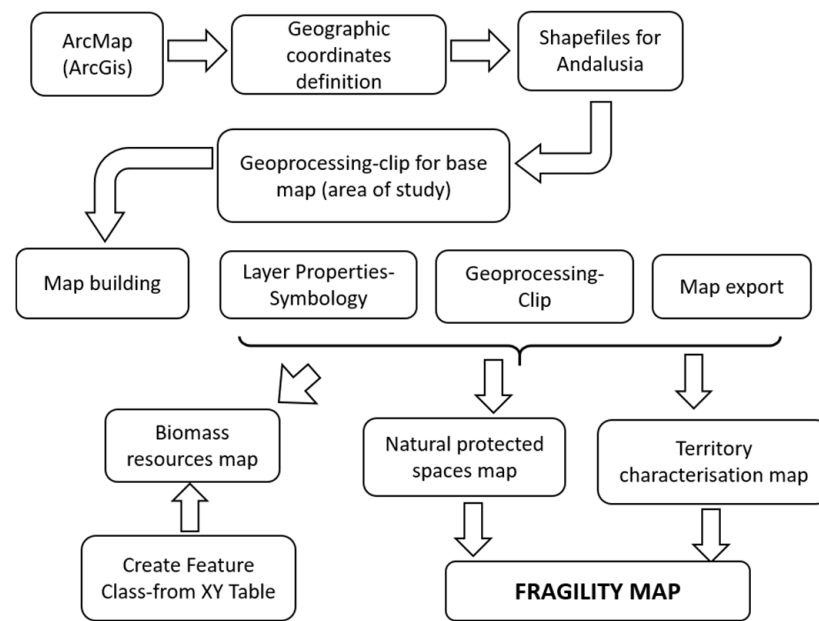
ArcMap (ArcGis)

Geographic coordinates definition

Shapefiles for Andalusia

Geoprocessing-clip for base map (area of study)

Map building

Layer Properties-Symbology

Geoprocessing-Clip

Map export

Biomass resources map

Natural protected spaces map

Territory characterisation map

Create Feature Class-from XY Table

FRAGILITY MAP